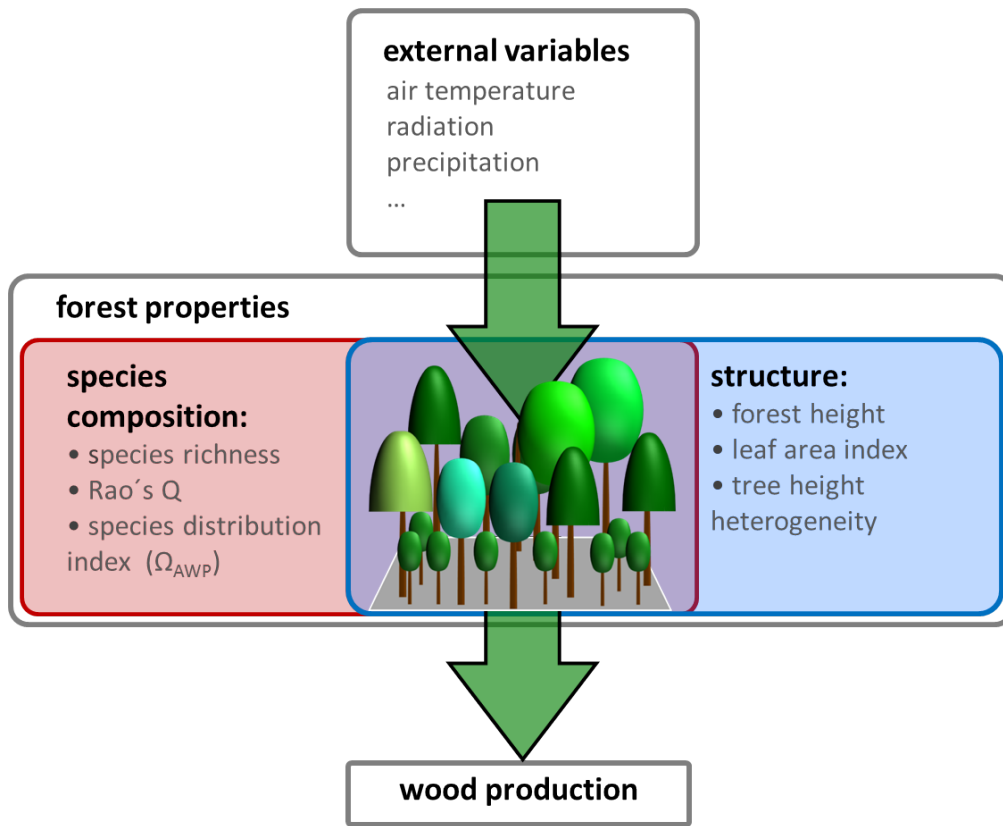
external variables
air temperature
radiation
precipitation
...

forest properties

species composition:
• species richness
• Rao´s Q
• species distribution index ($\Omega_{AWP}$)

structure:
• forest height
• leaf area index
• tree height heterogeneity

wood production